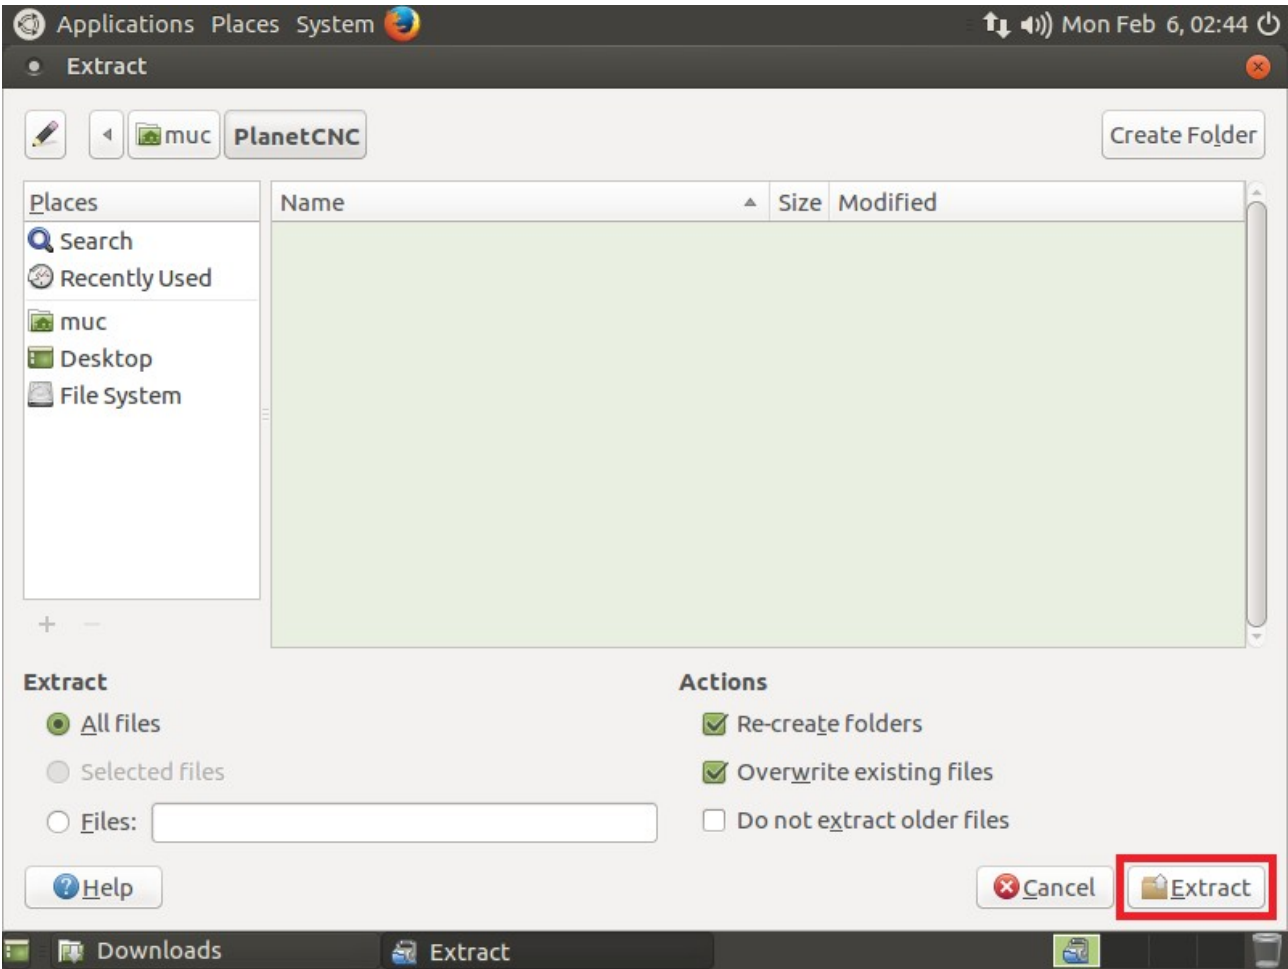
Applications Places System

Mon Feb 6, 02:44

Extract

muc PlanetCNC

Create Folder

Places

Search

Recently Used

muc

Desktop

File System

+ −

| Name | Size | Modified |
|---|---|---|

Extract

All files

Selected files

Files:

Actions

Re-create folders

Overwrite existing files

Do not extract older files

Help

Cancel

Extract

Downloads

Extract